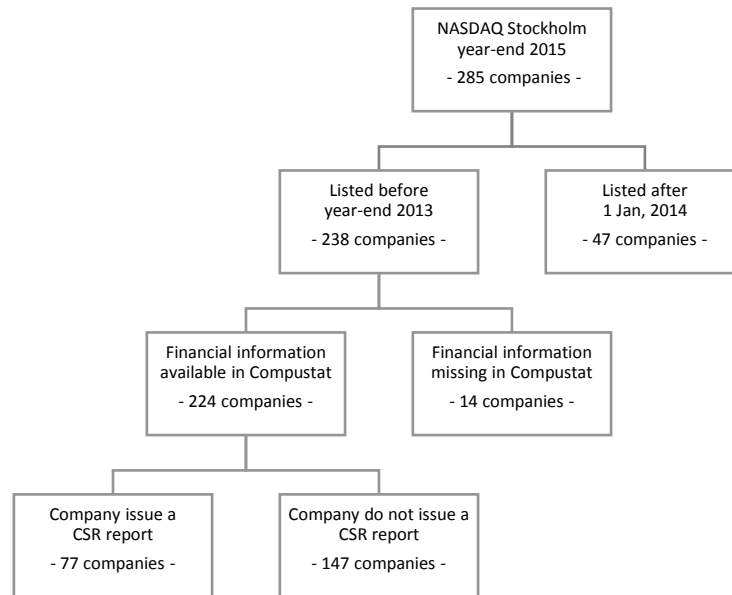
NASDAQ Stockholm
year-end 2015
- 285 companies -

Listed before
year-end 2013
- 238 companies -

Listed after
1 Jan, 2014
- 47 companies -

Financial information
available in Compustat
- 224 companies -

Financial information
missing in Compustat
- 14 companies -

Company issue a
CSR report
- 77 companies -

Company do not issue a
CSR report
- 147 companies -